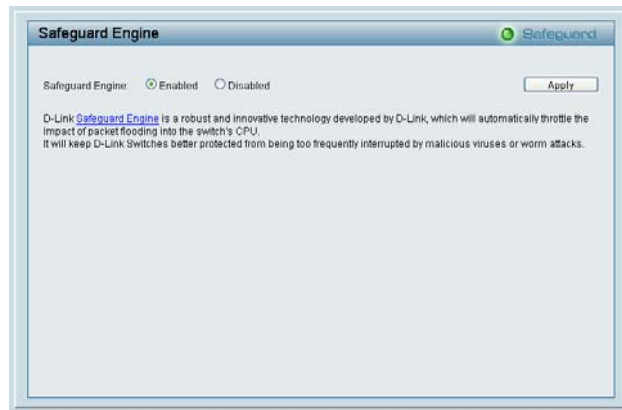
Safeguard Engine

Safeguard

Safeguard Engine: Enabled Disabled

Apply

D-Link Safeguard Engine is a robust and innovative technology developed by D-Link, which will automatically throttle the impact of packet flooding into the switch's CPU.
It will keep D-Link Switches better protected from being too frequently interrupted by malicious viruses or worm attacks.